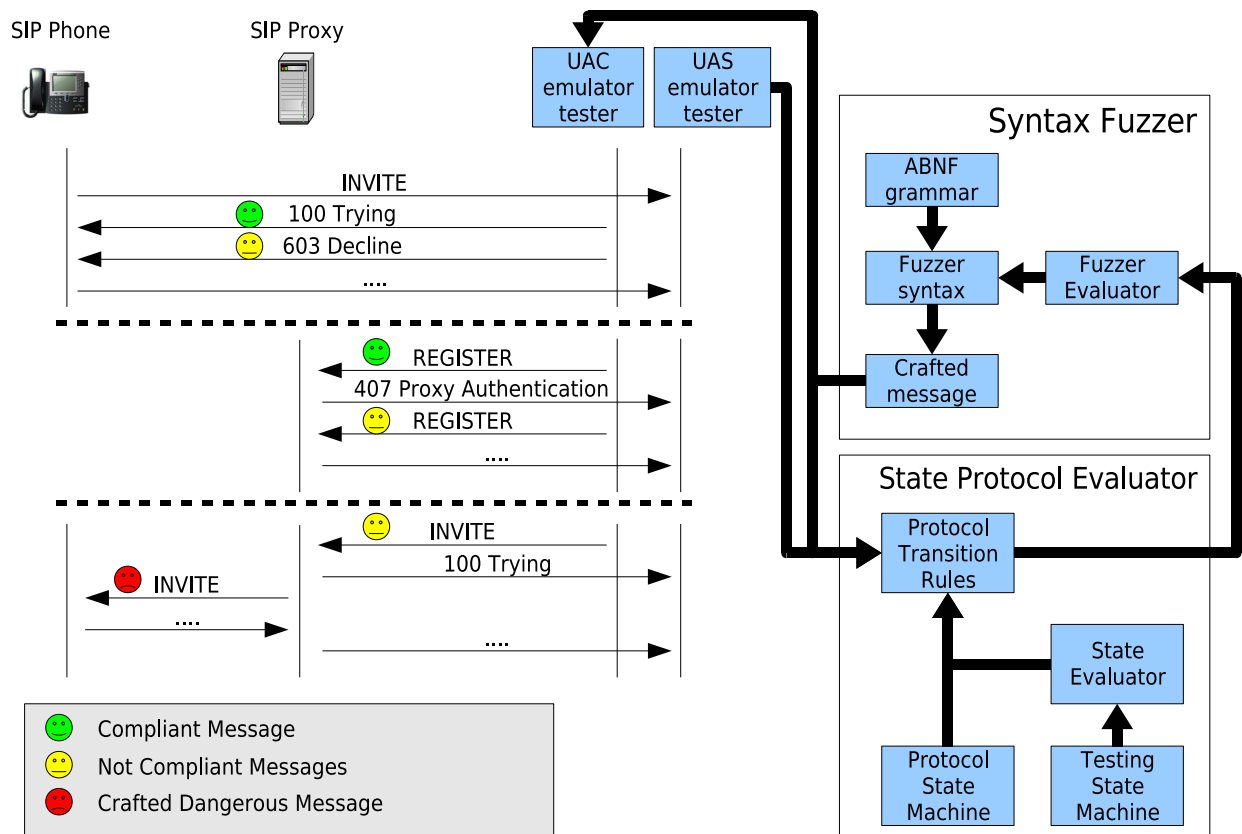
SIP Phone

SIP Proxy

UAC emulator tester

UAS emulator tester

Syntax Fuzzer

ABNF grammar

Fuzzer syntax

Fuzzer Evaluator

Crafted message

INVITE

100 Trying

603 Decline

....

REGISTER

407 Proxy Authentication

REGISTER

....

INVITE

100 Trying

INVITE

....

....

State Protocol Evaluator

Protocol Transition Rules

State Evaluator

Protocol State Machine

Testing State Machine

Compliant Message

Not Compliant Messages

Crafted Dangerous Message